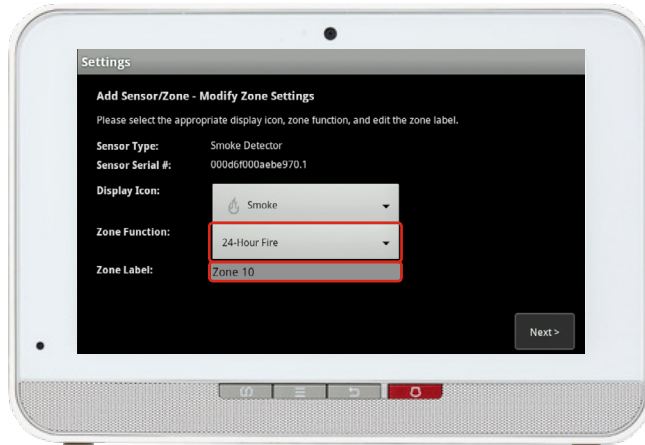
Settings

Add Sensor/Zone - Modify Zone Settings

Please select the appropriate display icon, zone function, and edit the zone label.

Sensor Type: Smoke Detector
Sensor Serial #: 000d6f000aebe970.1

Display Icon: Smoke

Zone Function: 24-Hour Fire

Zone Label: Zone 10

Next >

⌂ ☰ ↩ ⌂